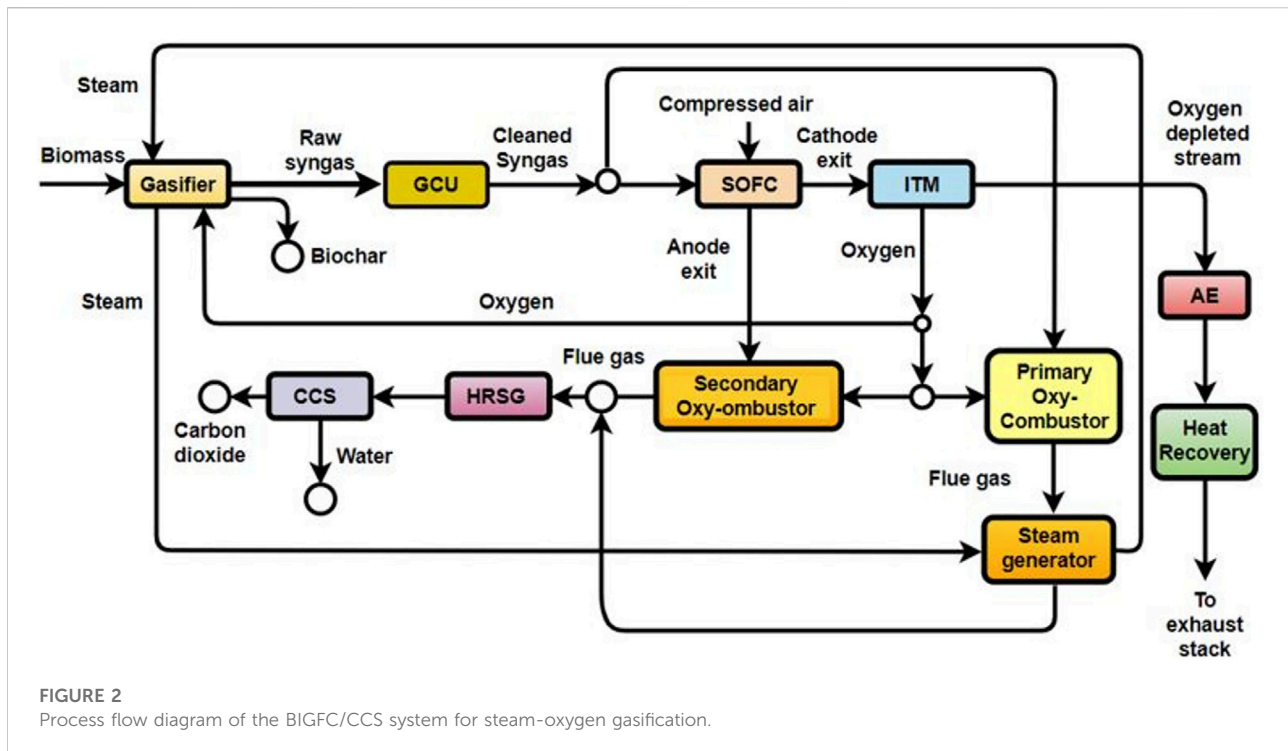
Steam

Biomass

Gasifier

Raw syngas

GCU

Cleaned Syngas

Compressed air

SOFC

Cathode exit

ITM

Oxygen depleted stream

Biochar

Anode exit

Oxygen

Steam

Oxygen

AE

Flue gas

Secondary Oxy-ombustor

Primary Oxy-Combustor

CCS

HRSG

Carbon dioxide

Water

Heat Recovery

Flue gas

Steam generator

To exhaust stack

FIGURE 2
Process flow diagram of the BIGFC/CCS system for steam-oxygen gasification.